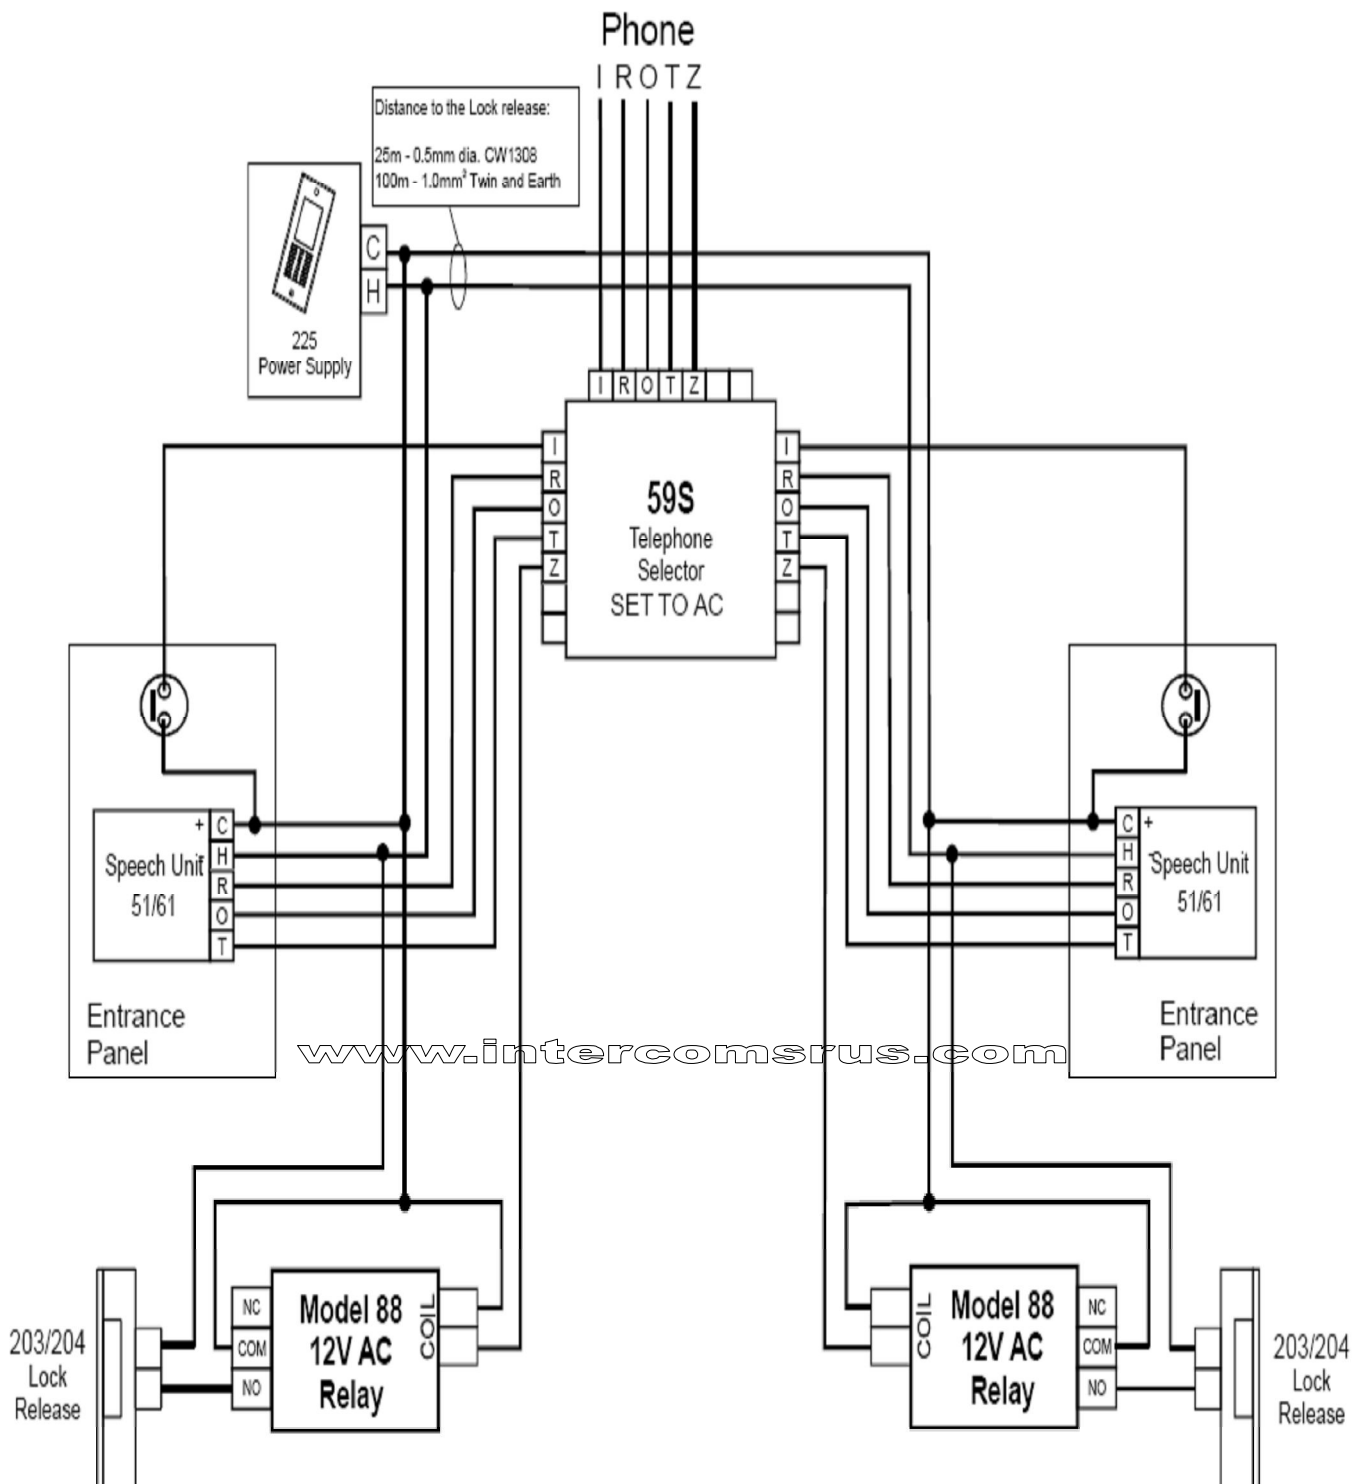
Phone
I R O T Z

Distance to the Lock release:
25m - 0.5mm dia. CW1308
100m - 1.0mm² Twin and Earth

C
H

225
Power Supply

I R O T Z

I
R
O
T
Z

59S
Telephone
Selector
SET TO AC

I
R
O
T
Z

+
C
H
R
O
T
Speech Unit
51/61

Entrance
Panel

C
H
R
O
T
+
Speech Unit
51/61

Entrance
Panel

www.intercomsrus.com

203/204
Lock
Release

NC
COM
NO
Model 88
12V AC
Relay
COIL

COIL
Model 88
12V AC
Relay
NC
COM
NO

203/204
Lock
Release